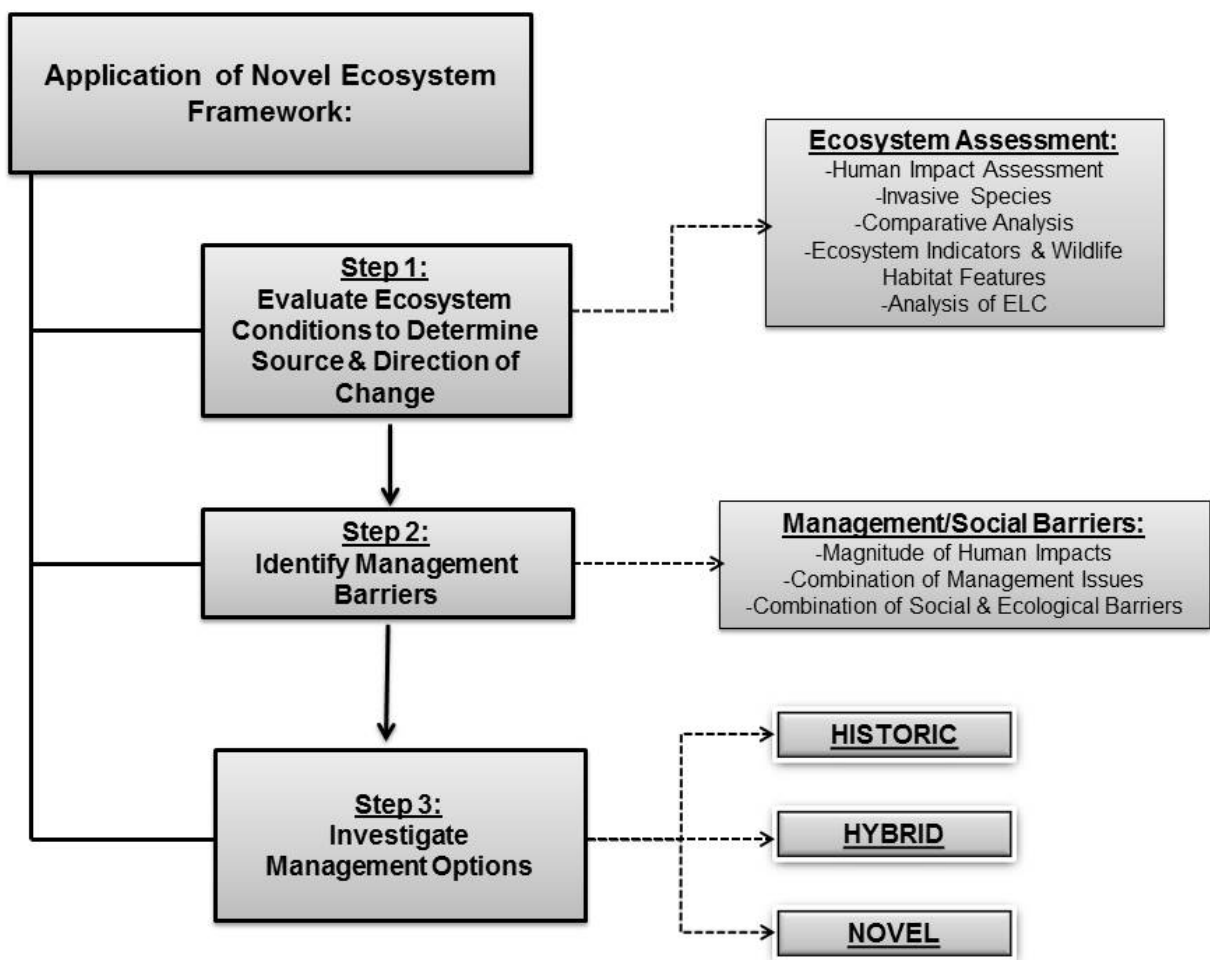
Application of Novel Ecosystem Framework:

Step 1:
Evaluate Ecosystem Conditions to Determine Source & Direction of Change

Ecosystem Assessment:
-Human Impact Assessment
-Invasive Species
-Comparative Analysis
-Ecosystem Indicators & Wildlife Habitat Features
-Analysis of ELC

Step 2:
Identify Management Barriers

Management/Social Barriers:
-Magnitude of Human Impacts
-Combination of Management Issues
-Combination of Social & Ecological Barriers

Step 3:
Investigate Management Options

HISTORIC

HYBRID

NOVEL